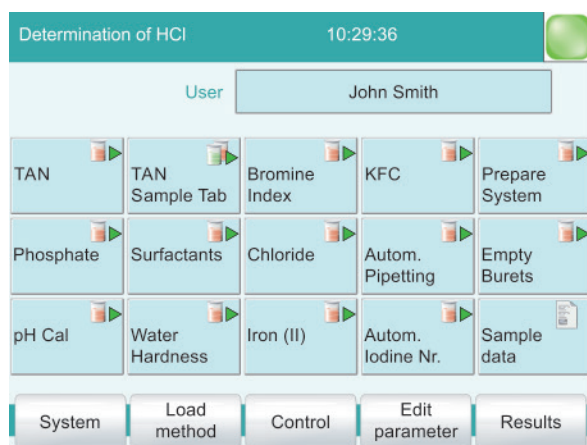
Determination of HCl 10:29:36

User John Smith

| TAN | TAN Sample Tab | Bromine Index | KFC | Prepare System |
|---|---|---|---|---|
| Phosphate | Surfactants | Chloride | Autom. Pipetting | Empty Burets |
| pH Cal | Water Hardness | Iron (II) | Autom. Iodine Nr. | Sample data |

System | Load method | Control | Edit parameter | Results